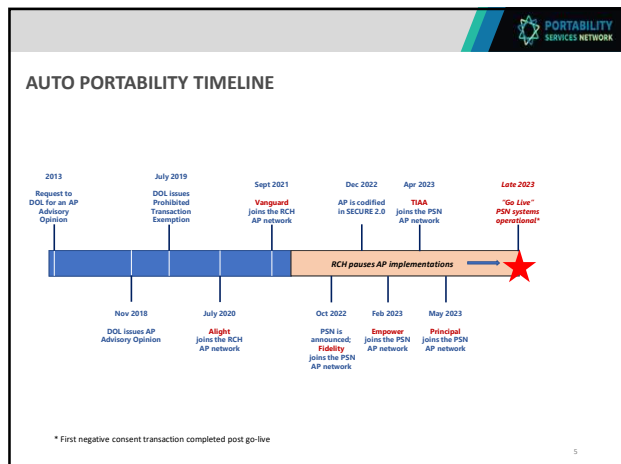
PORTABILITY SERVICES NETWORK

AUTO PORTABILITY TIMELINE

2013
Request to DOL for an AP Advisory Opinion

July 2019
DOL issues Prohibited Transaction Exemption

Sept 2021
Vanguard joins the RCH AP network

Dec 2022
AP is codified in SECURE 2.0

Apr 2023
TIAA joins the PSN AP network

Late 2023
"Go Live" PSN systems operational*

RCH pauses AP implementations

Nov 2018
DOL issues AP Advisory Opinion

July 2020
Alight joins the RCH AP network

Oct 2022
PSN is announced; Fidelity joins the PSN AP network

Feb 2023
Empower joins the PSN AP network

May 2023
Principal joins the PSN AP network

* First negative consent transaction completed post go-live

5